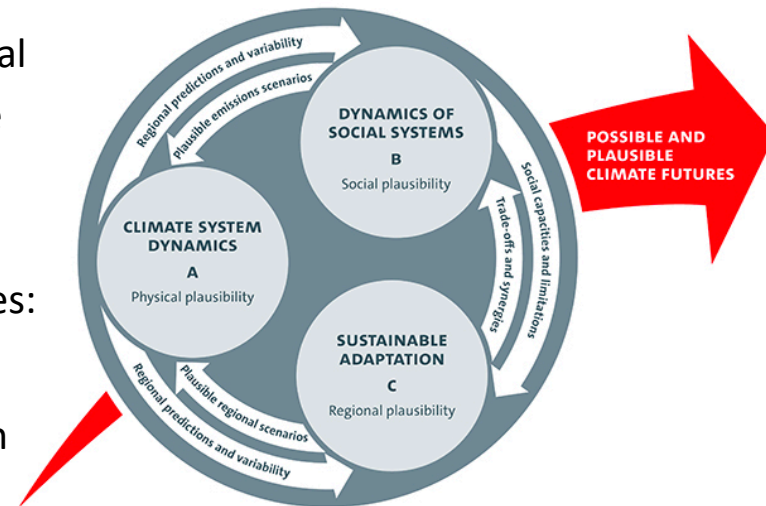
al

es:

n

Regional predictions and variability

Plausible emissions scenarios

DYNAMICS OF SOCIAL SYSTEMS
B
Social plausibility

POSSIBLE AND PLAUSIBLE CLIMATE FUTURES

Social capacities and limitations

Trade-offs and synergies

CLIMATE SYSTEM DYNAMICS
A
Physical plausibility

SUSTAINABLE ADAPTATION
C
Regional plausibility

Plausible regional scenarios

Regional predictions and variability